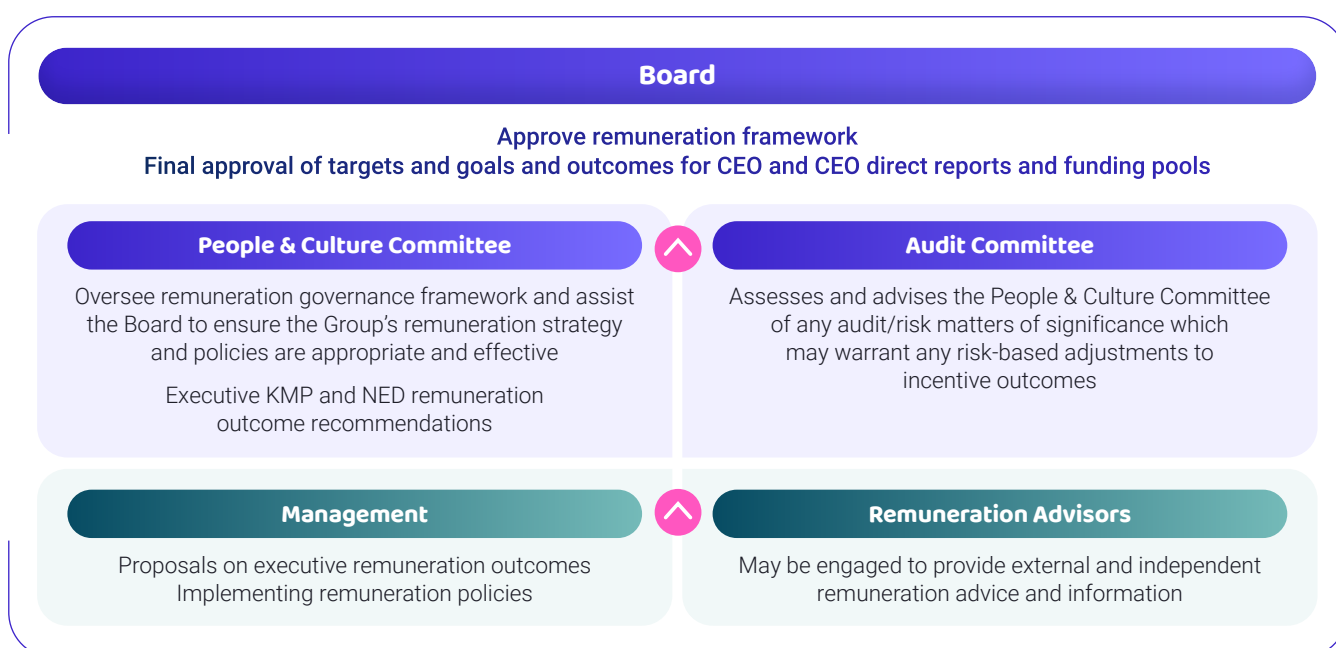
Board

Approve remuneration framework
Final approval of targets and goals and outcomes for CEO and CEO direct reports and funding pools

People & Culture Committee

Oversee remuneration governance framework and assist the Board to ensure the Group's remuneration strategy and policies are appropriate and effective

Executive KMP and NED remuneration outcome recommendations

Audit Committee

Assesses and advises the People & Culture Committee of any audit/risk matters of significance which may warrant any risk-based adjustments to incentive outcomes

Management

Proposals on executive remuneration outcomes
Implementing remuneration policies

Remuneration Advisors

May be engaged to provide external and independent remuneration advice and information